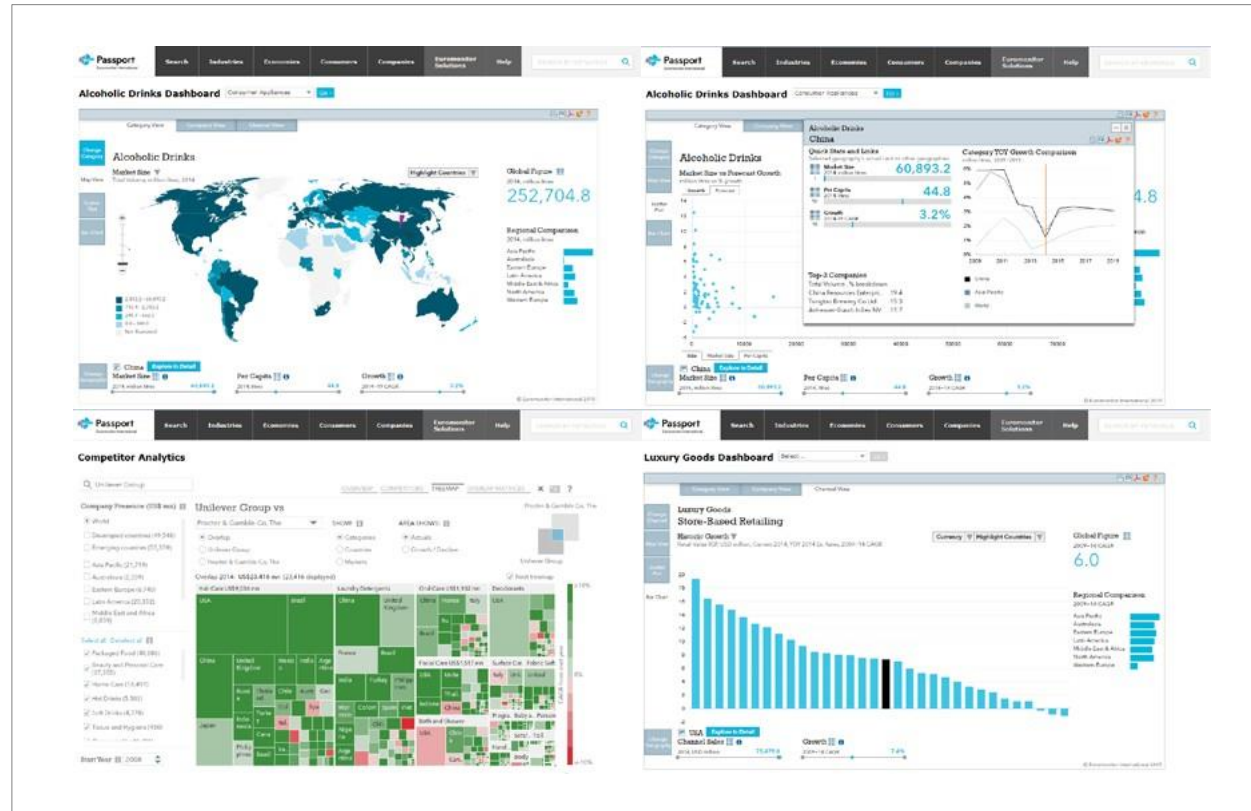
Passport Search Industries Economies Consumers Companies Euromonitor Solutions Help

Alcoholic Drinks Dashboard Consumer Appliances Go

Category View Company View Channel View

Alcoholic Drinks

Market Size

Highlight Countries

Global Figure

252,704.8

Regional Comparison

Asia Pacific
Australasia
Eastern Europe
Latin America
Middle East and Africa
North America
Western Europe

China Explore in Detail

Market Size

Per Capita

Growth

Passport Search Industries Economies Consumers Companies Euromonitor Solutions Help

Alcoholic Drinks Dashboard Consumer Appliances Go

Alcoholic Drinks

Market Size vs Forecast Growth

Alcoholic Drinks

China

Quick Stats and Links

Market Size 60,893.2

Per Capita 44.8

Growth 3.2%

Category YOY Growth Comparison

2009 2011 2013 2015 2017 2019

China
Asia Pacific
World

Top-3 Companies

China Resources Enterprise
Tsingtao Brewing Co Ltd
Anheuser-Busch InBev NV

4.8

China Explore in Detail

Market Size

Per Capita

Growth

Passport Search Industries Economies Consumers Companies Euromonitor Solutions Help

Competitor Analytics

Unilever Group

Company Presence

World

Unilever Group vs

Procter & Gamble Co, The

SHOW

AREA (SHOWS)

Overlap

Unilever Group

Procter & Gamble Co, The

Categories

Countries

Markets

Actuals

Growth / Decline

Overlap 2014

Hair Care

Laundry Detergents

Oral Care

Deodorants

Facial Care

Skin Care

Bath and Shower

USA

Brazil

China

United Kingdom

France

India

Japan

Start Year 2008

Passport Search Industries Economies Consumers Companies Euromonitor Solutions Help

Luxury Goods Dashboard Select...

Category View Company View Channel View

Luxury Goods

Store-Based Retailing

Currency Highlight Countries

Global Figure

6.0

Regional Comparison

Asia Pacific
Australasia
Eastern Europe
Latin America
Middle East and Africa
North America
Western Europe

USA Explore in Detail

Channel Sales

Growth

© Euromonitor International